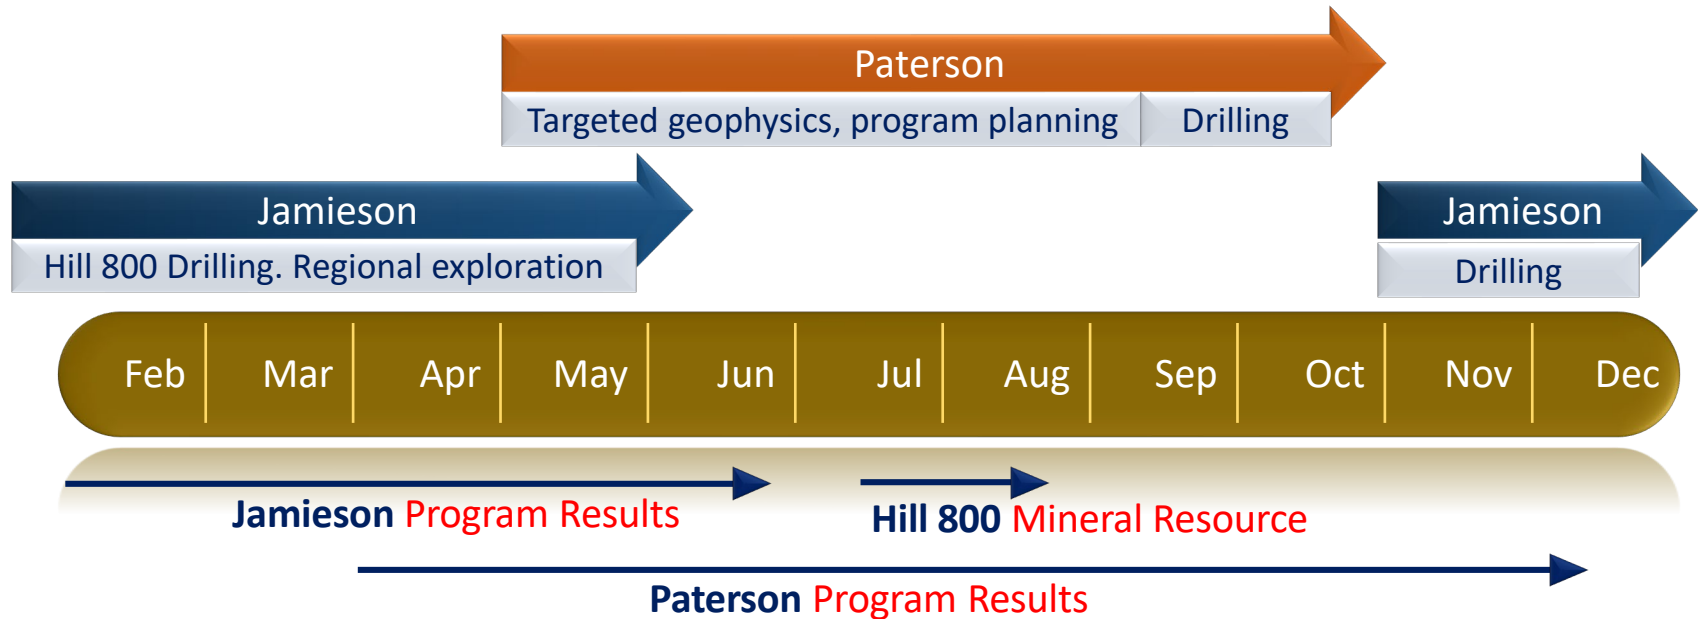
Paterson

Targeted geophysics, program planning | Drilling

Jamieson

Hill 800 Drilling. Regional exploration

Jamieson

Drilling

Feb | Mar | Apr | May | Jun | Jul | Aug | Sep | Oct | Nov | Dec

Jamieson Program Results

Hill 800 Mineral Resource

Paterson Program Results